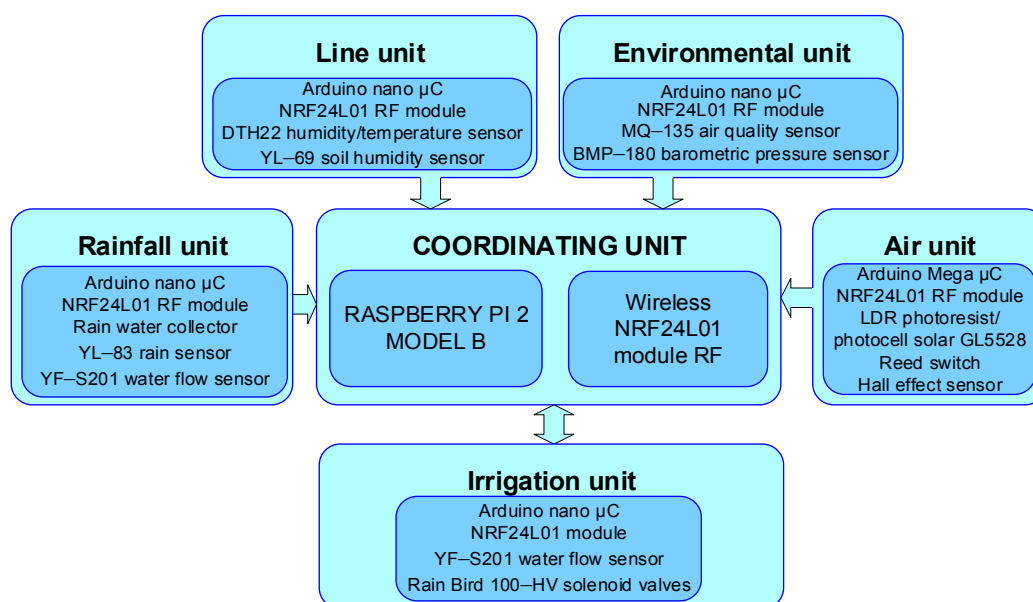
Line unit

Arduino nano µC
NRF24L01 RF module
DTH22 humidity/temperature sensor
YL–69 soil humidity sensor

Environmental unit

Arduino nano µC
NRF24L01 RF module
MQ–135 air quality sensor
BMP–180 barometric pressure sensor

Rainfall unit

Arduino nano µC
NRF24L01 RF module
Rain water collector
YL–83 rain sensor
YF–S201 water flow sensor

COORDINATING UNIT

RASPBERRY PI 2
MODEL B

Wireless
NRF24L01
module RF

Air unit

Arduino Mega µC
NRF24L01 RF module
LDR photoresist/
photocell solar GL5528
Reed switch
Hall effect sensor

Irrigation unit

Arduino nano µC
NRF24L01 module
YF–S201 water flow sensor
Rain Bird 100–HV solenoid valves